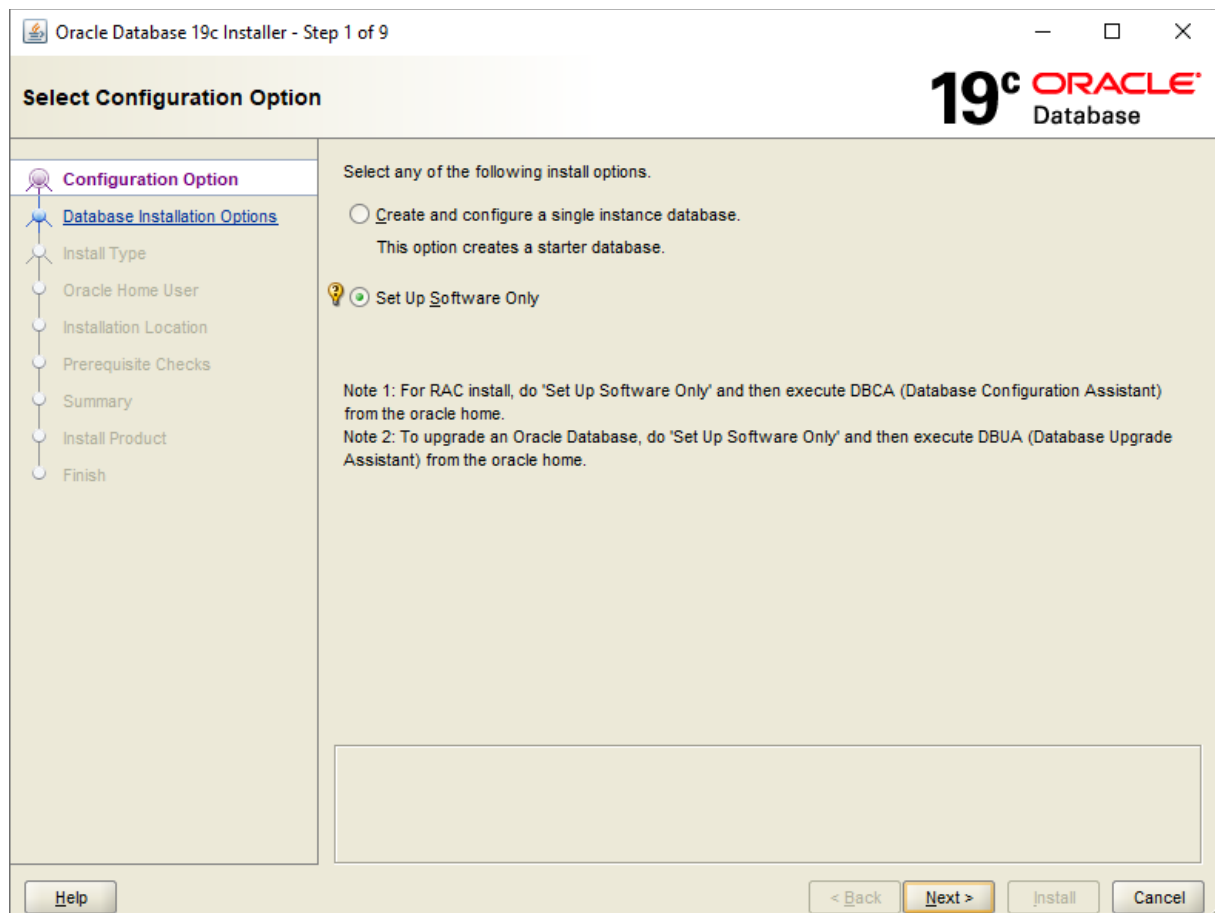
Oracle Database 19c Installer - Step 1 of 9

Select Configuration Option

19c ORACLE Database

Configuration Option
Database Installation Options
Install Type
Oracle Home User
Installation Location
Prerequisite Checks
Summary
Install Product
Finish

Select any of the following install options.

Create and configure a single instance database.

This option creates a starter database.

Set Up Software Only

Note 1: For RAC install, do 'Set Up Software Only' and then execute DBCA (Database Configuration Assistant) from the oracle home.
Note 2: To upgrade an Oracle Database, do 'Set Up Software Only' and then execute DBUA (Database Upgrade Assistant) from the oracle home.

Help

< Back Next > Install Cancel